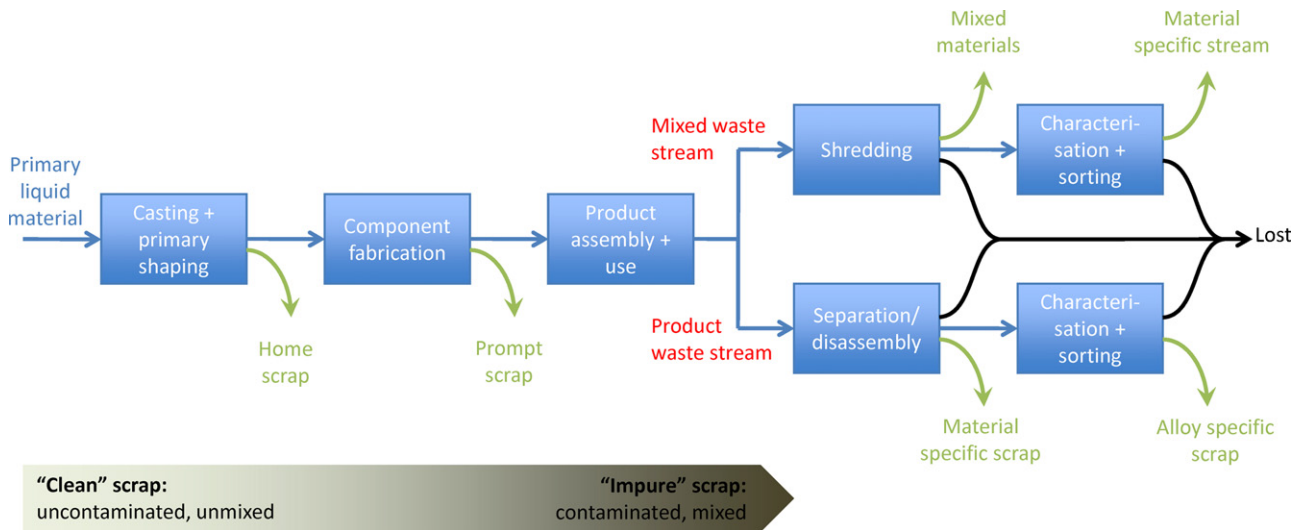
Primary liquid material

Casting + primary shaping

Home scrap

Component fabrication

Prompt scrap

Product assembly + use

Mixed waste stream

Product waste stream

Shredding

Mixed materials

Characteri-sation + sorting

Material specific stream

Separation/ disassembly

Material specific scrap

Characteri-sation + sorting

Alloy specific scrap

Lost

"Clean" scrap: uncontaminated, unmixed

"Impure" scrap: contaminated, mixed